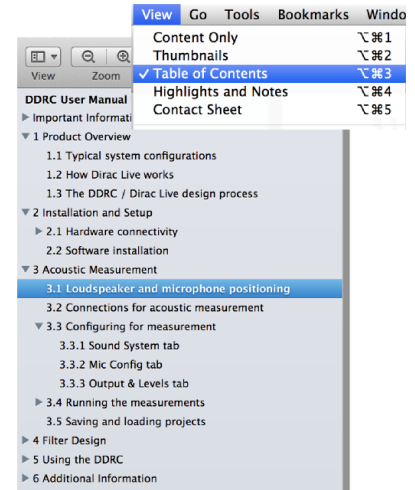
View Go Tools Bookmarks Windo

Content Only ⌥⌘1
Thumbnails ⌥⌘2
✓ Table of Contents ⌥⌘3
Highlights and Notes ⌥⌘4
Contact Sheet ⌥⌘5

View Zoom

DDRC User Manual
▶ Important Informati
▼ 1 Product Overview
1.1 Typical system configurations
1.2 How Dirac Live works
1.3 The DDRC / Dirac Live design process
▼ 2 Installation and Setup
▶ 2.1 Hardware connectivity
2.2 Software installation
▼ 3 Acoustic Measurement
3.1 Loudspeaker and microphone positioning
3.2 Connections for acoustic measurement
▼ 3.3 Configuring for measurement
3.3.1 Sound System tab
3.3.2 Mic Config tab
3.3.3 Output & Levels tab
▶ 3.4 Running the measurements
3.5 Saving and loading projects
▶ 4 Filter Design
▶ 5 Using the DDRC
▶ 6 Additional Information